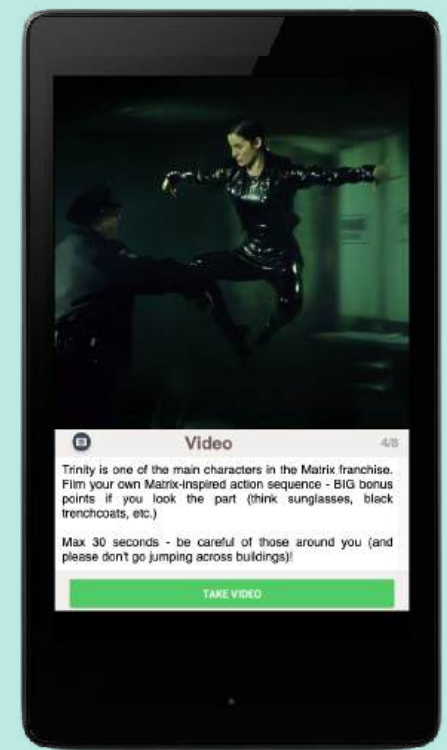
Video

4/8

Trinity is one of the main characters in the Matrix franchise. Film your own Matrix-inspired action sequence - BIG bonus points if you look the part (think sunglasses, black trenchcoats, etc.)

Max 30 seconds - be careful of those around you (and please don't go jumping across buildings)!

TAKE VIDEO